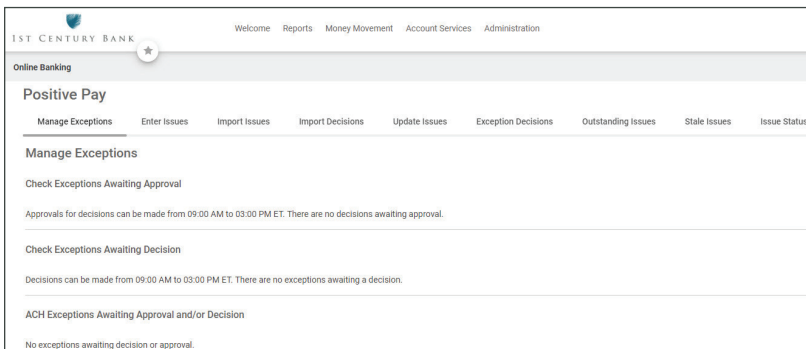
1st Century Bank

Welcome Reports Money Movement Account Services Administration

Online Banking

Positive Pay

Manage Exceptions Enter Issues Import Issues Import Decisions Update Issues Exception Decisions Outstanding Issues Stale Issues Issue Status

Manage Exceptions

Check Exceptions Awaiting Approval

Approvals for decisions can be made from 09:00 AM to 03:00 PM ET. There are no decisions awaiting approval.

Check Exceptions Awaiting Decision

Decisions can be made from 09:00 AM to 03:00 PM ET. There are no exceptions awaiting a decision.

ACH Exceptions Awaiting Approval and/or Decision

No exceptions awaiting decision or approval.